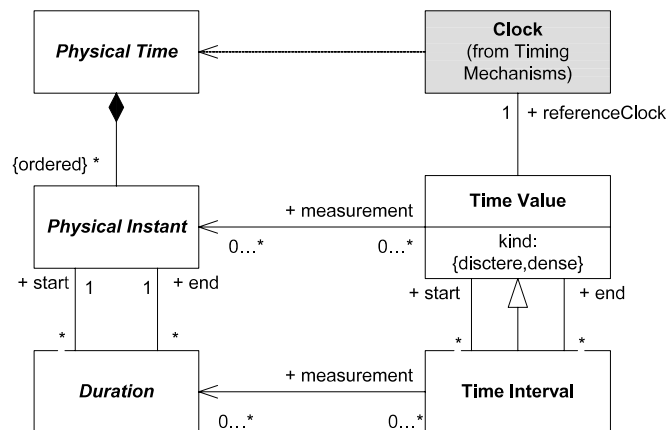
Physical Time

Clock
(from Timing Mechanisms)

1 + referenceClock

{ordered} *

Physical Instant

+ measurement

0...* 0...*

Time Value

kind:
{disctere,dense}

+ start 1 1 + end

+ start + end

* * * *

Duration

+ measurement

Time Interval

0...* 0...*